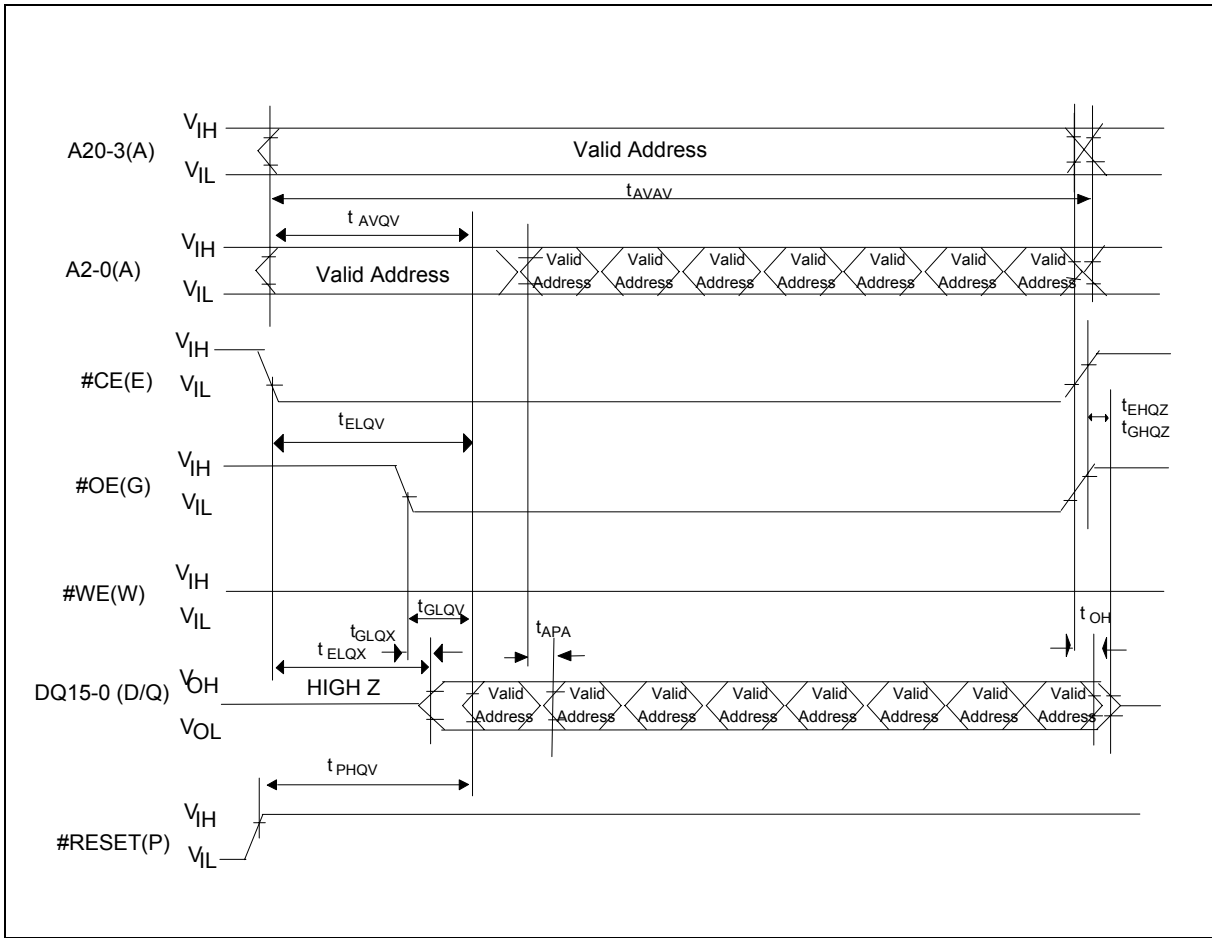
A20-3(A) $V_{IH}$ $V_{IL}$ Valid Address

$t_{AVAV}$

$t_{AVQV}$

A2-0(A) $V_{IH}$ $V_{IL}$ Valid Address Valid Address Valid Address Valid Address Valid Address Valid Address Valid Address Valid Address

#CE(E) $V_{IH}$ $V_{IL}$

$t_{ELQV}$

$t_{EHQZ}$ $t_{GHQZ}$

#OE(G) $V_{IH}$ $V_{IL}$

#WE(W) $V_{IH}$ $V_{IL}$

$t_{GLQV}$

$t_{GLQX}$

$t_{ELQX}$

$t_{APA}$

$t_{OH}$

DQ15-0 (D/Q) $V_{OH}$ $V_{OL}$ HIGH Z Valid Address Valid Address Valid Address Valid Address Valid Address Valid Address Valid Address Valid Address

$t_{PHQV}$

#RESET(P) $V_{IH}$ $V_{IL}$